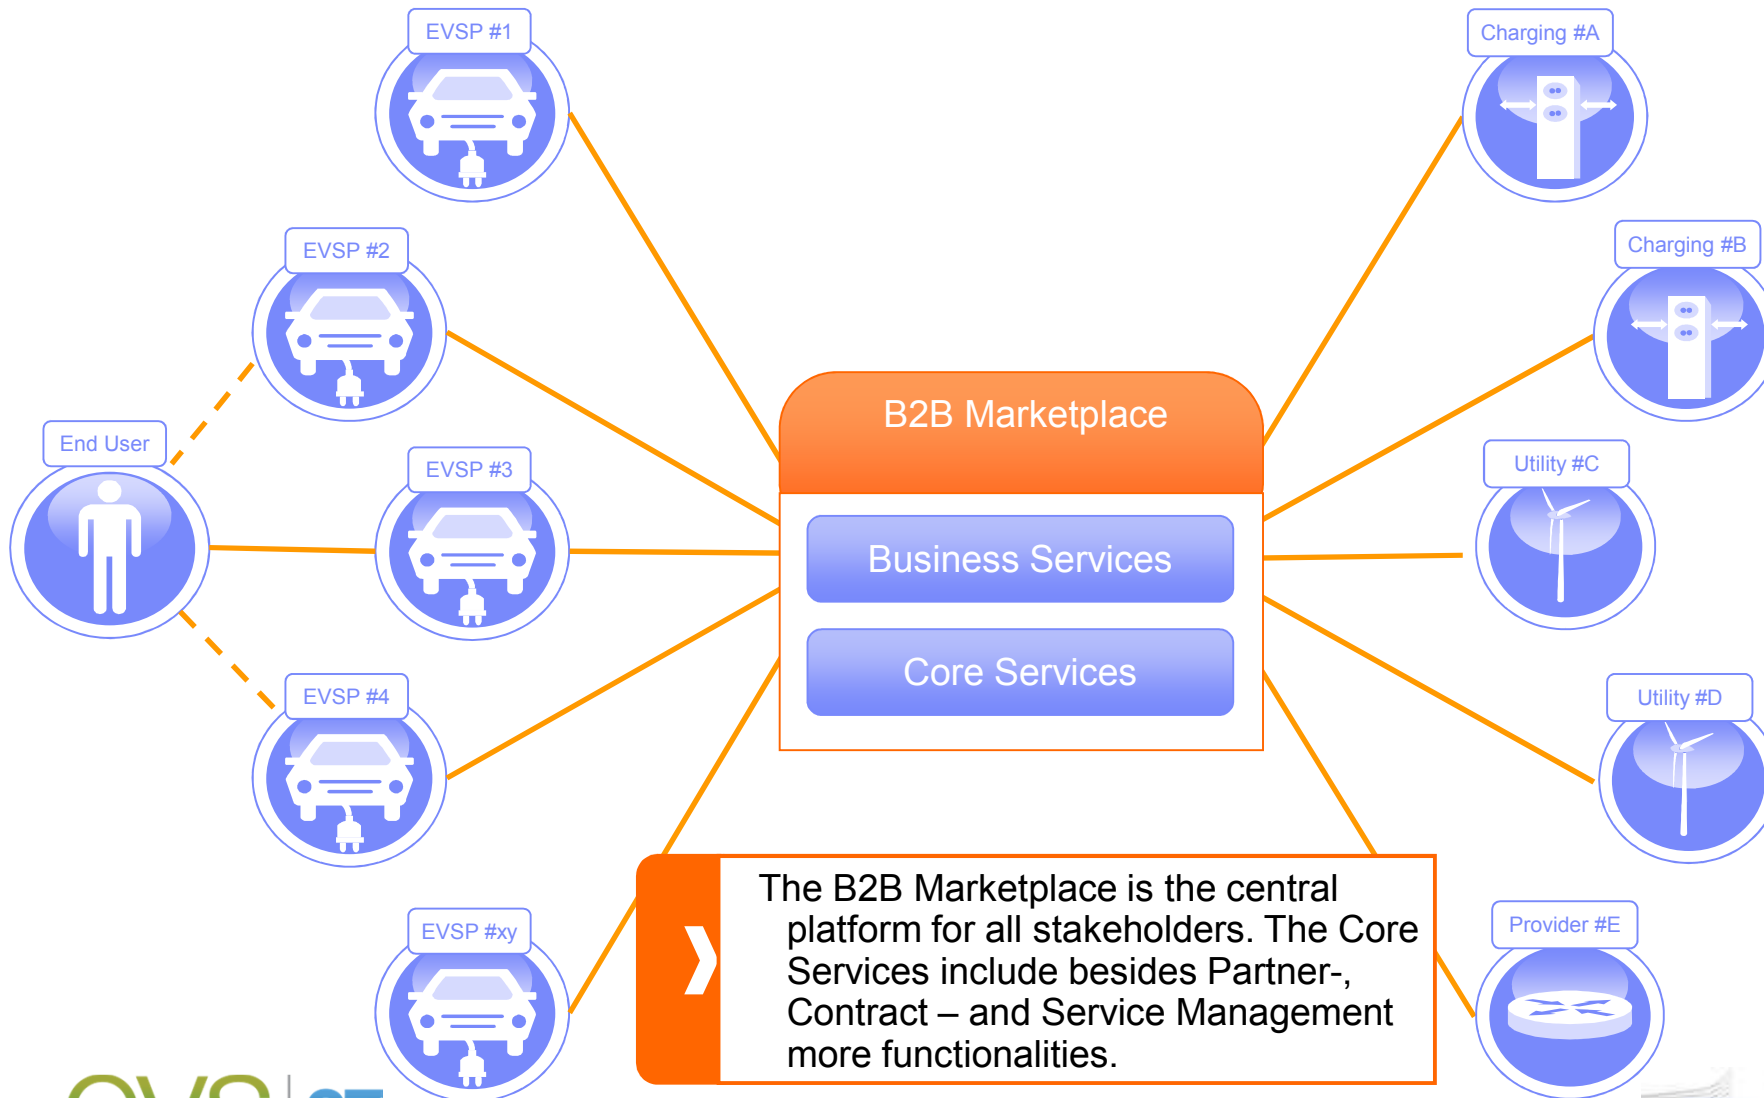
EVSP #1

EVSP #2

End User

EVSP #3

EVSP #4

EVSP #xy

B2B Marketplace

Business Services

Core Services

Charging #A

Charging #B

Utility #C

Utility #D

Provider #E

❯

The B2B Marketplace is the central platform for all stakeholders. The Core Services include besides Partner-, Contract – and Service Management more functionalities.